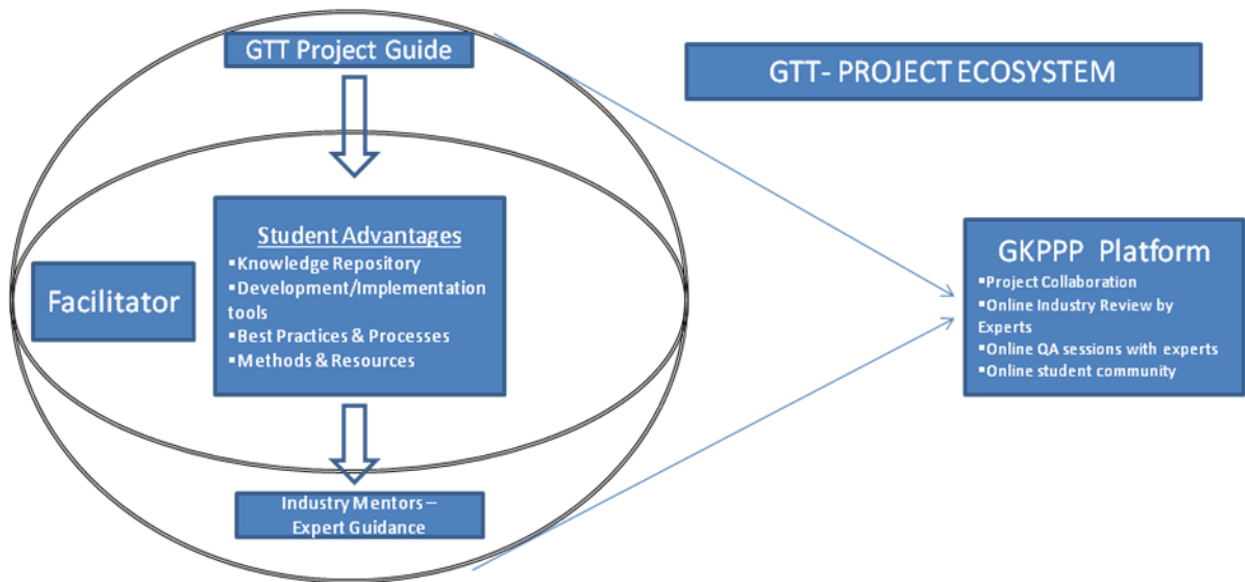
GTT Project Guide

GTT- PROJECT ECOSYSTEM

Facilitator

Student Advantages
▪Knowledge Repository
▪Development/Implementation tools
▪Best Practices & Processes
▪Methods & Resources

GKPPP Platform
▪Project Collaboration
▪Online Industry Review by Experts
▪Online QA sessions with experts
▪Online student community

Industry Mentors – Expert Guidance